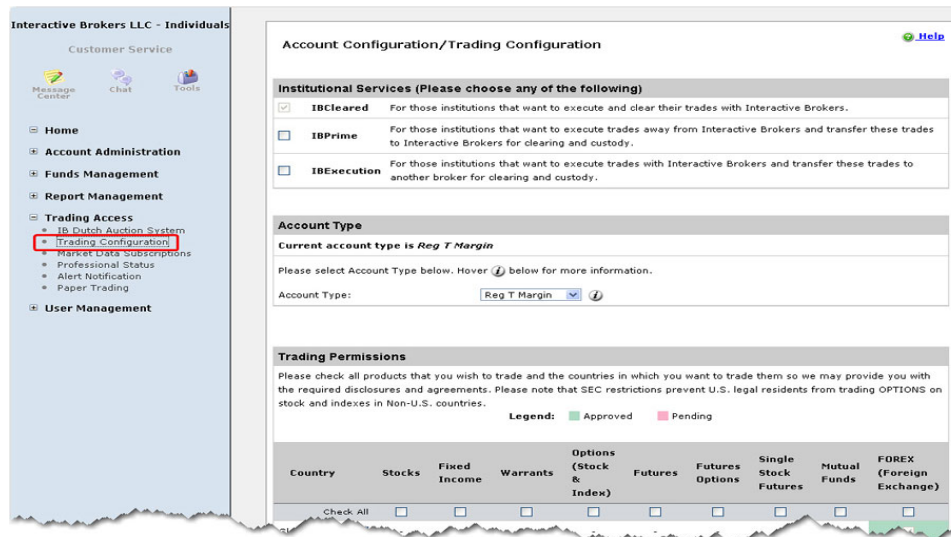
Interactive Brokers LLC - Individuals

Customer Service

Message Center Chat Tools

Home

Account Administration

Funds Management

Report Management

Trading Access
- IB Dutch Auction System
- Trading Configuration
- Market Data Subscriptions
- Professional Status
- Alert Notification
- Paper Trading

User Management

Account Configuration/Trading Configuration

Help

Institutional Services (Please choose any of the following)

| | | |
|---|---|---|
| ☑ | IBCleared | For those institutions that want to execute and clear their trades with Interactive Brokers. |
| ☐ | IBPrime | For those institutions that want to execute trades away from Interactive Brokers and transfer these trades to Interactive Brokers for clearing and custody. |
| ☐ | IBExecution | For those institutions that want to execute trades with Interactive Brokers and transfer these trades to another broker for clearing and custody. |

Account Type

Current account type is Reg T Margin

Please select Account Type below. Hover (i) below for more information.

Account Type: Reg T Margin

Trading Permissions

Please check all products that you wish to trade and the countries in which you want to trade them so we may provide you with the required disclosures and agreements. Please note that SEC restrictions prevent U.S. legal residents from trading OPTIONS on stock and indexes in Non-U.S. countries.

Legend: Approved Pending

| Country | Stocks | Fixed Income | Warrants | Options (Stock & Index) | Futures | Futures Options | Single Stock Futures | Mutual Funds | FOREX (Foreign Exchange) |
|---|---|---|---|---|---|---|---|---|---|
| Check All | ☐ | ☐ | ☐ | ☐ | ☐ | ☐ | ☐ | ☐ | ☐ |